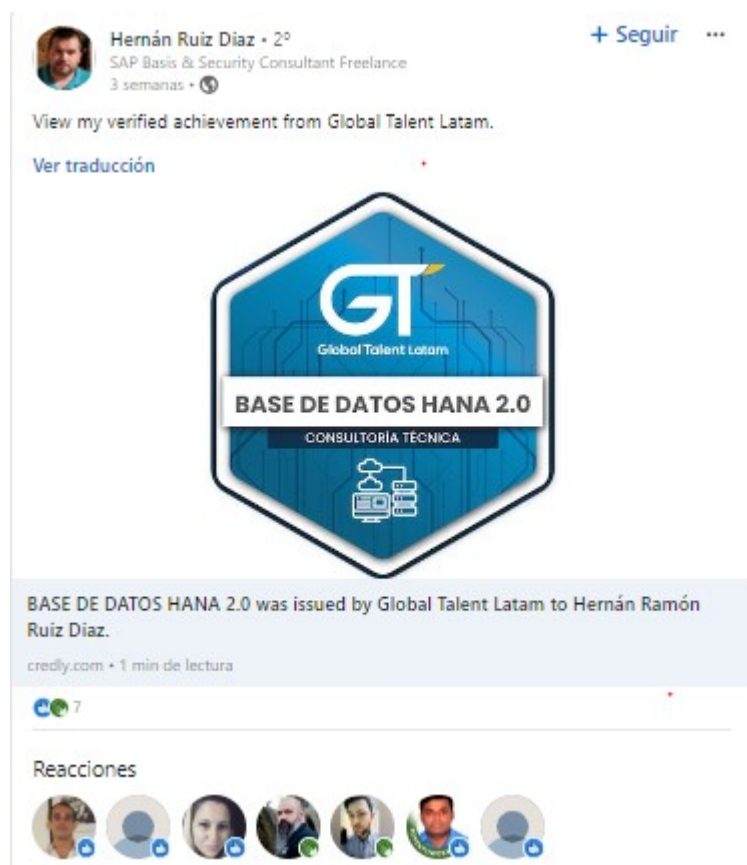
Hernán Ruiz Diaz • 2º
SAP Basis & Security Consultant Freelance
3 semanas •

+ Seguir ···

View my verified achievement from Global Talent Latam.

Ver traducción

GT
Global Talent Latam
BASE DE DATOS HANA 2.0
CONSULTORÍA TÉCNICA

BASE DE DATOS HANA 2.0 was issued by Global Talent Latam to Hernán Ramón Ruiz Diaz.

credly.com • 1 min de lectura

7

Reacciones